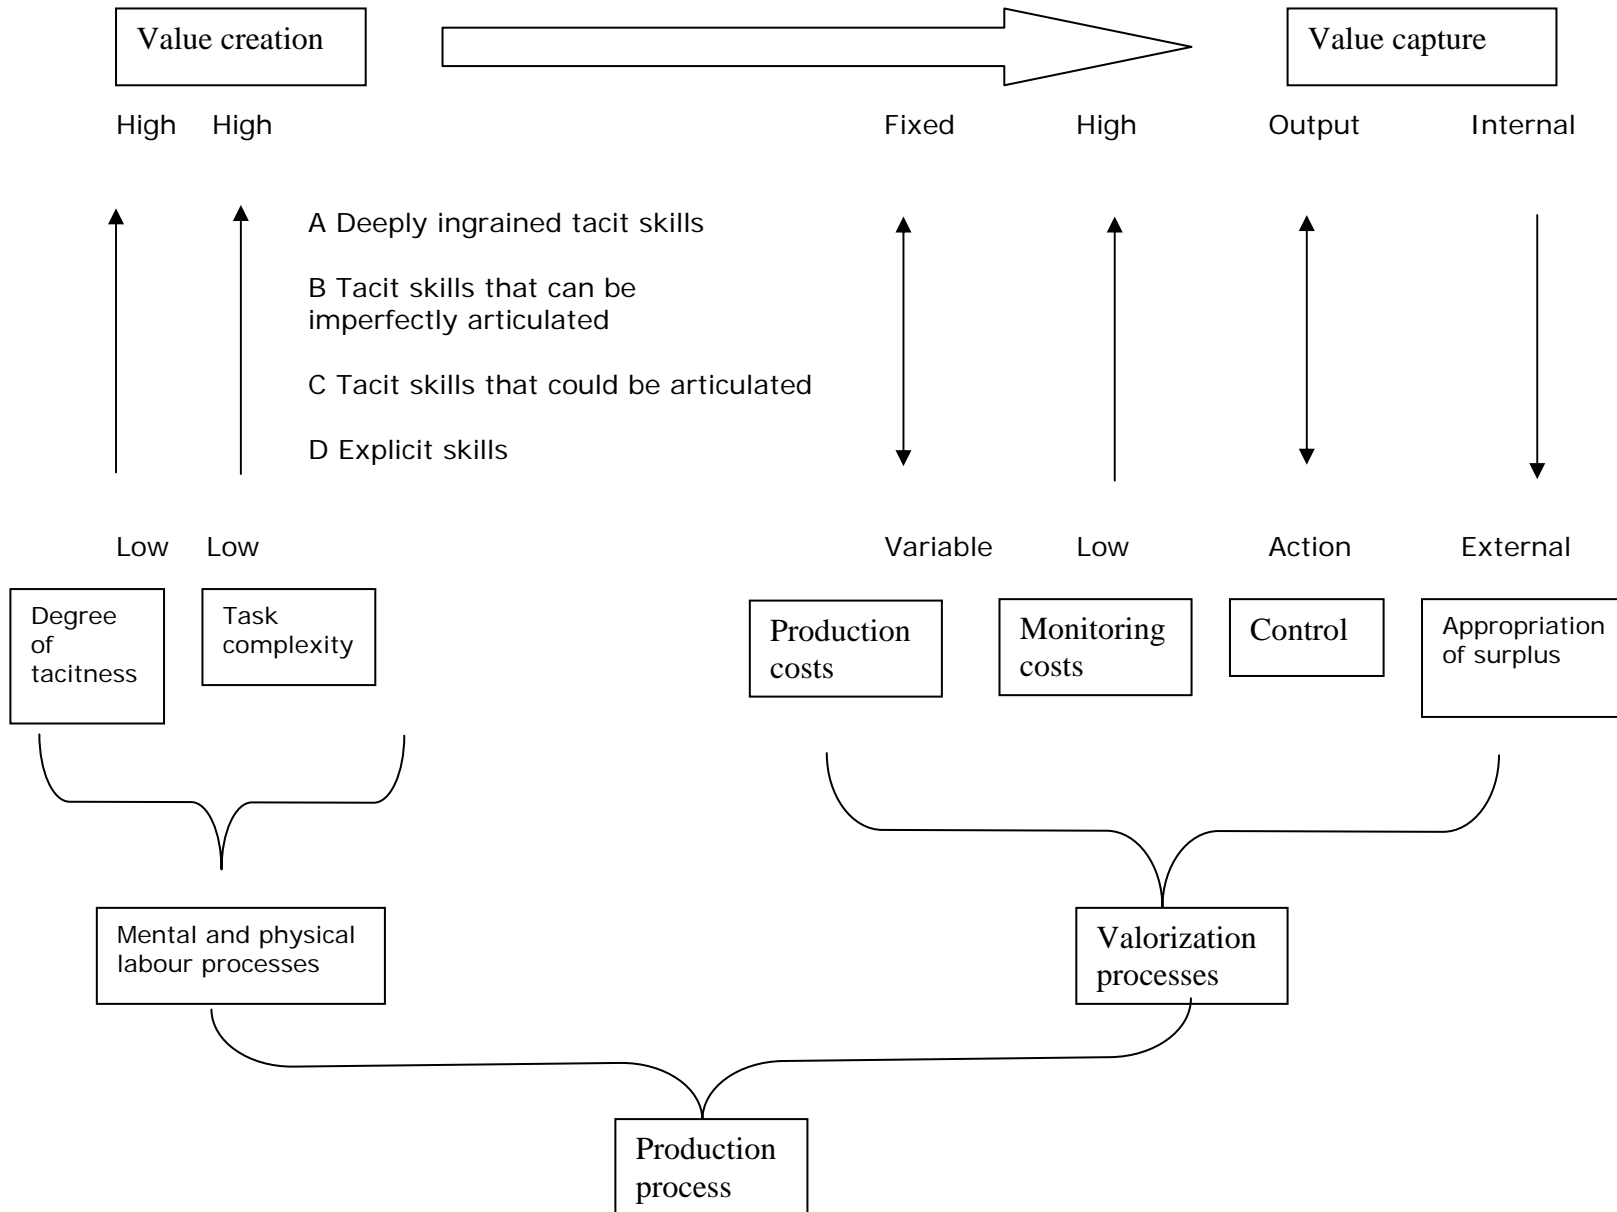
Value creation

Value capture

High High

Fixed High Output Internal

A Deeply ingrained tacit skills

B Tacit skills that can be imperfectly articulated

C Tacit skills that could be articulated

D Explicit skills

Low Low

Variable Low Action External

Degree of tacitness

Task complexity

Production costs

Monitoring costs

Control

Appropriation of surplus

Mental and physical labour processes

Valorization processes

Production process